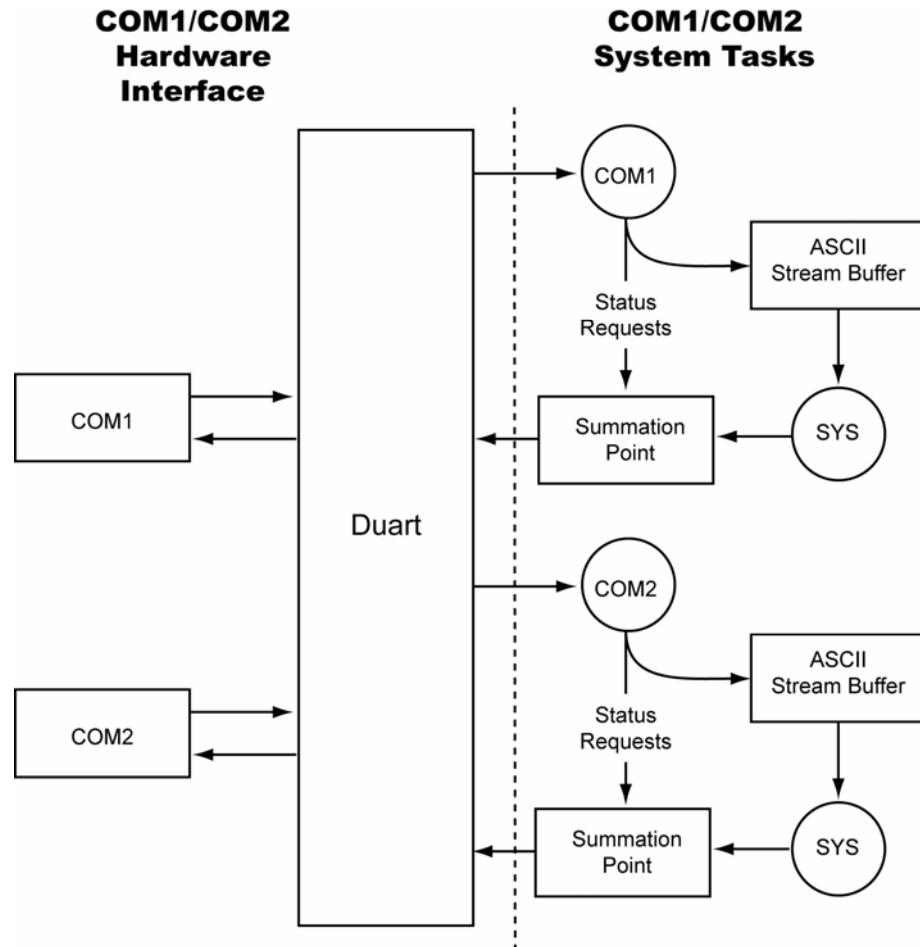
COM1/COM2 Hardware Interface

COM1/COM2 System Tasks

COM1

ASCII Stream Buffer

Status Requests

COM1

Summation Point

SYS

Duart

COM2

ASCII Stream Buffer

Status Requests

COM2

Summation Point

SYS